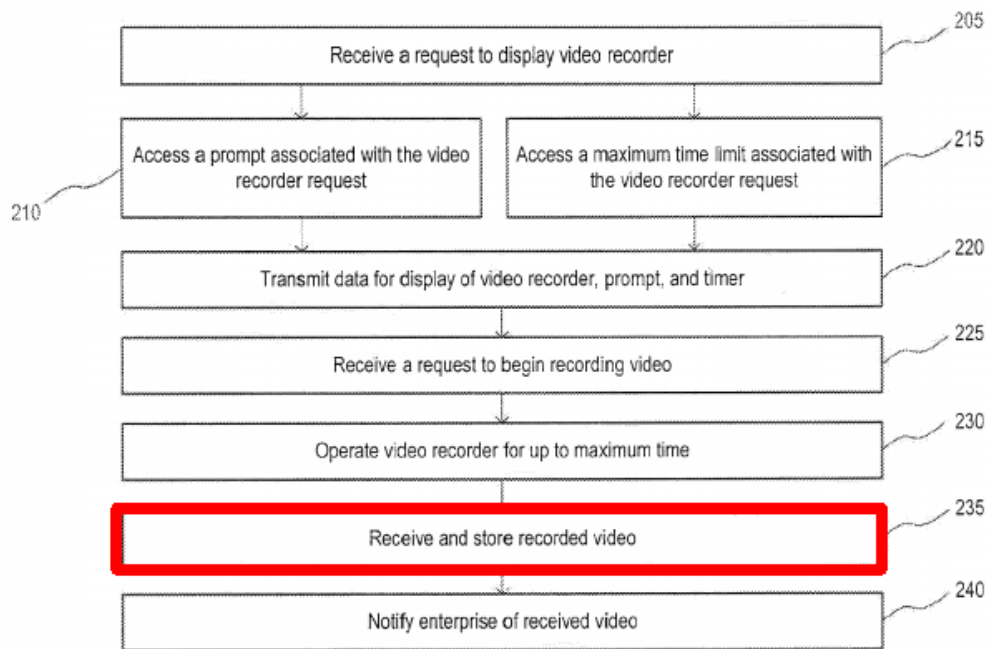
205
Receive a request to display video recorder

Access a prompt associated with the video recorder request

210

Access a maximum time limit associated with the video recorder request

215

220
Transmit data for display of video recorder, prompt, and timer

225
Receive a request to begin recording video

230
Operate video recorder for up to maximum time

235
Receive and store recorded video

240
Notify enterprise of received video